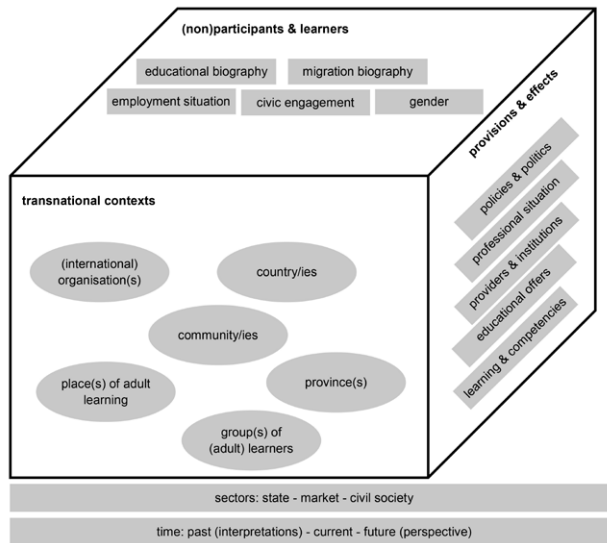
(non)participants & learners

educational biography

migration biography

employment situation

civic engagement

gender

provisions & effects

policies & politics

professional situation

providers & institutions

educational offers

learning & competencies

transnational contexts

(international) organisation(s)

country/ies

community/ies

place(s) of adult learning

province(s)

group(s) of (adult) learners

sectors: state - market - civil society

time: past (interpretations) - current - future (perspective)